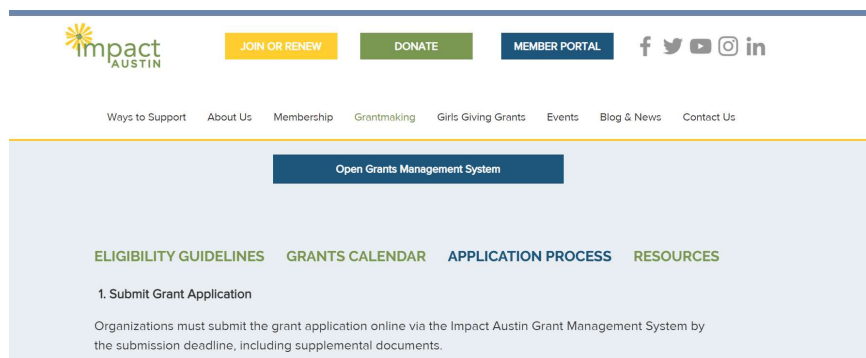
impact AUSTIN

JOIN OR RENEW

DONATE

MEMBER PORTAL

Ways to Support About Us Membership Grantmaking Girls Giving Grants Events Blog & News Contact Us

Open Grants Management System

ELIGIBILITY GUIDELINES GRANTS CALENDAR APPLICATION PROCESS RESOURCES

1. Submit Grant Application

Organizations must submit the grant application online via the Impact Austin Grant Management System by the submission deadline, including supplemental documents.